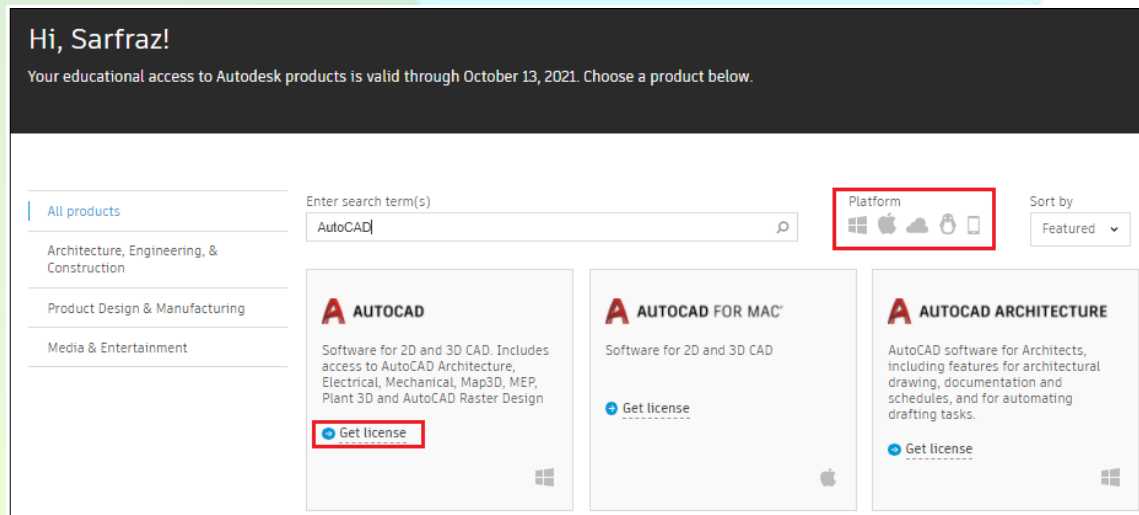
Hi, Sarfraz!

Your educational access to Autodesk products is valid through October 13, 2021. Choose a product below.

All products

Architecture, Engineering, & Construction

Product Design & Manufacturing

Media & Entertainment

Enter search term(s)

AutoCAD

Platform

Sort by

Featured

AUTOCAD

Software for 2D and 3D CAD. Includes access to AutoCAD Architecture, Electrical, Mechanical, Map3D, MEP, Plant 3D and AutoCAD Raster Design

Get license

AUTOCAD FOR MAC®

Software for 2D and 3D CAD

Get license

AUTOCAD ARCHITECTURE

AutoCAD software for Architects, including features for architectural drawing, documentation and schedules, and for automating drafting tasks.

Get license